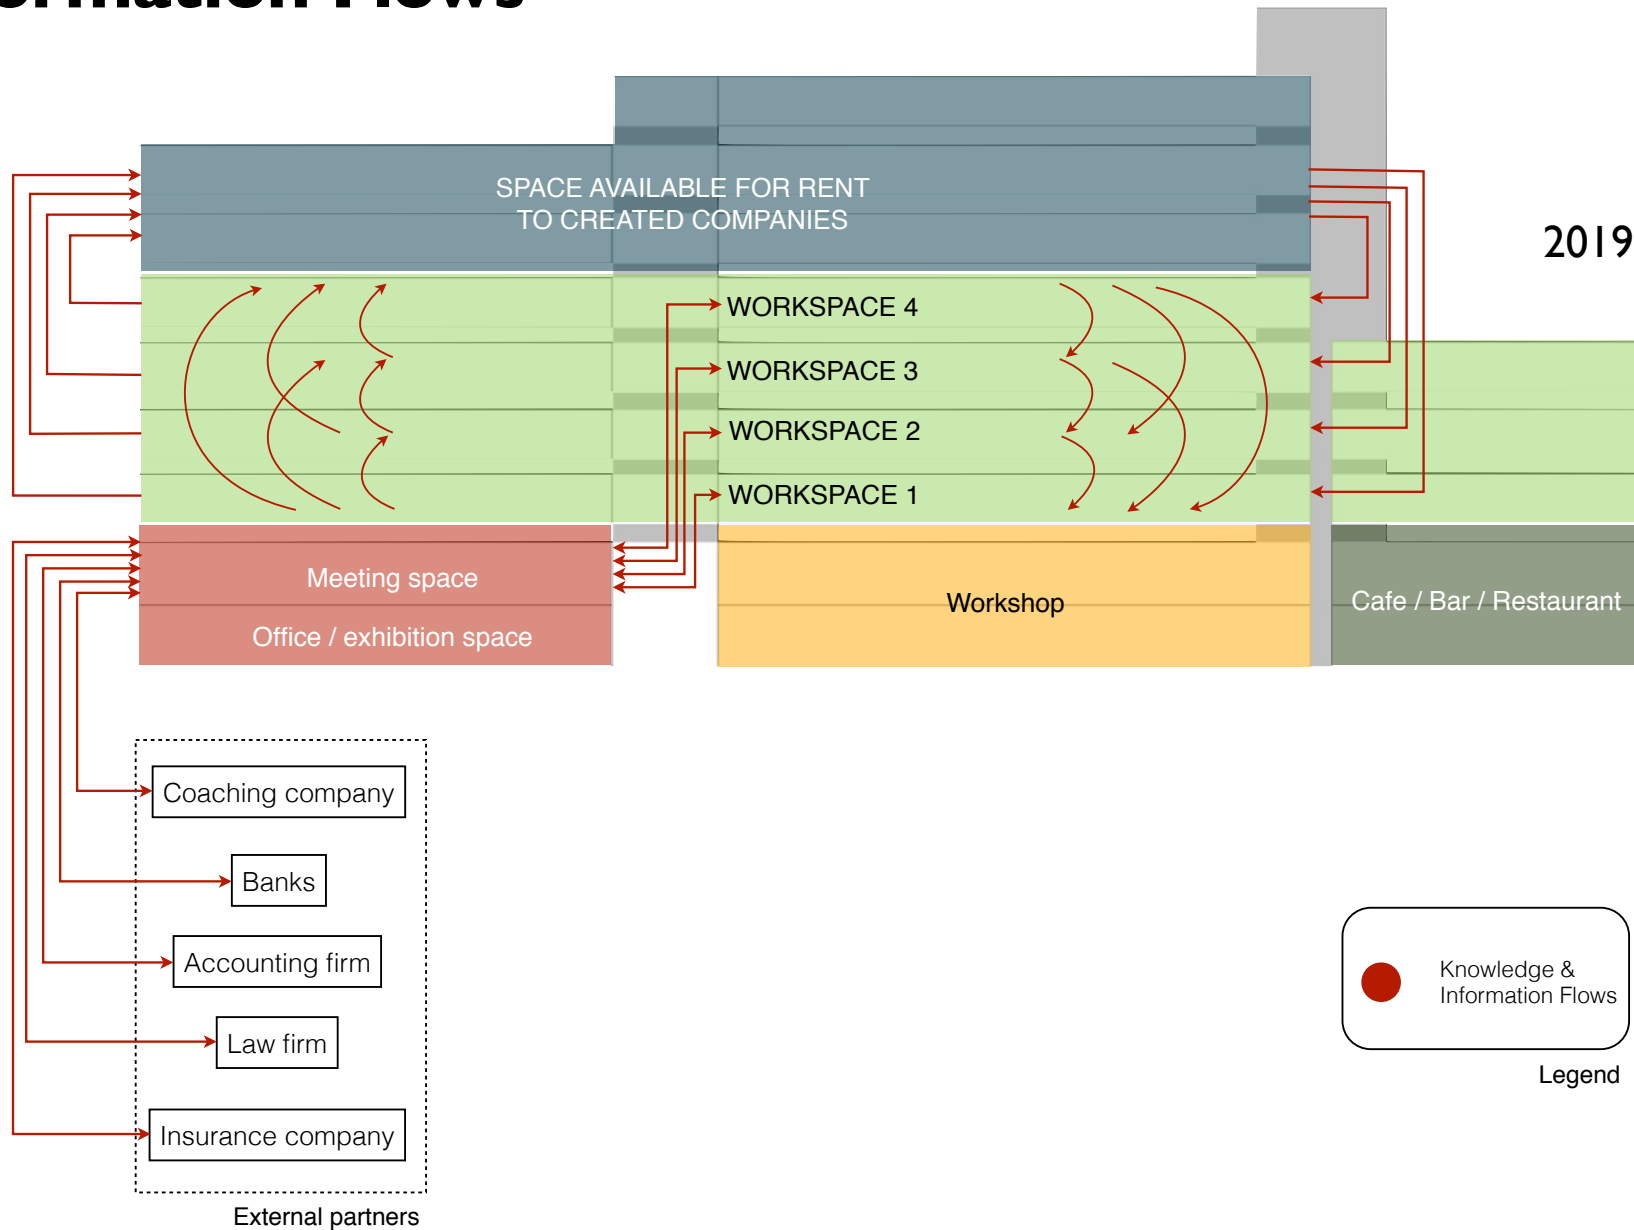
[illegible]rmation Flows

2019

SPACE AVAILABLE FOR RENT
TO CREATED COMPANIES

WORKSPACE 4

WORKSPACE 3

WORKSPACE 2

WORKSPACE 1

Meeting space

Office / exhibition space

Workshop

Cafe / Bar / Restaurant

Coaching company

Banks

Accounting firm

Law firm

Insurance company

External partners

Knowledge & Information Flows

Legend